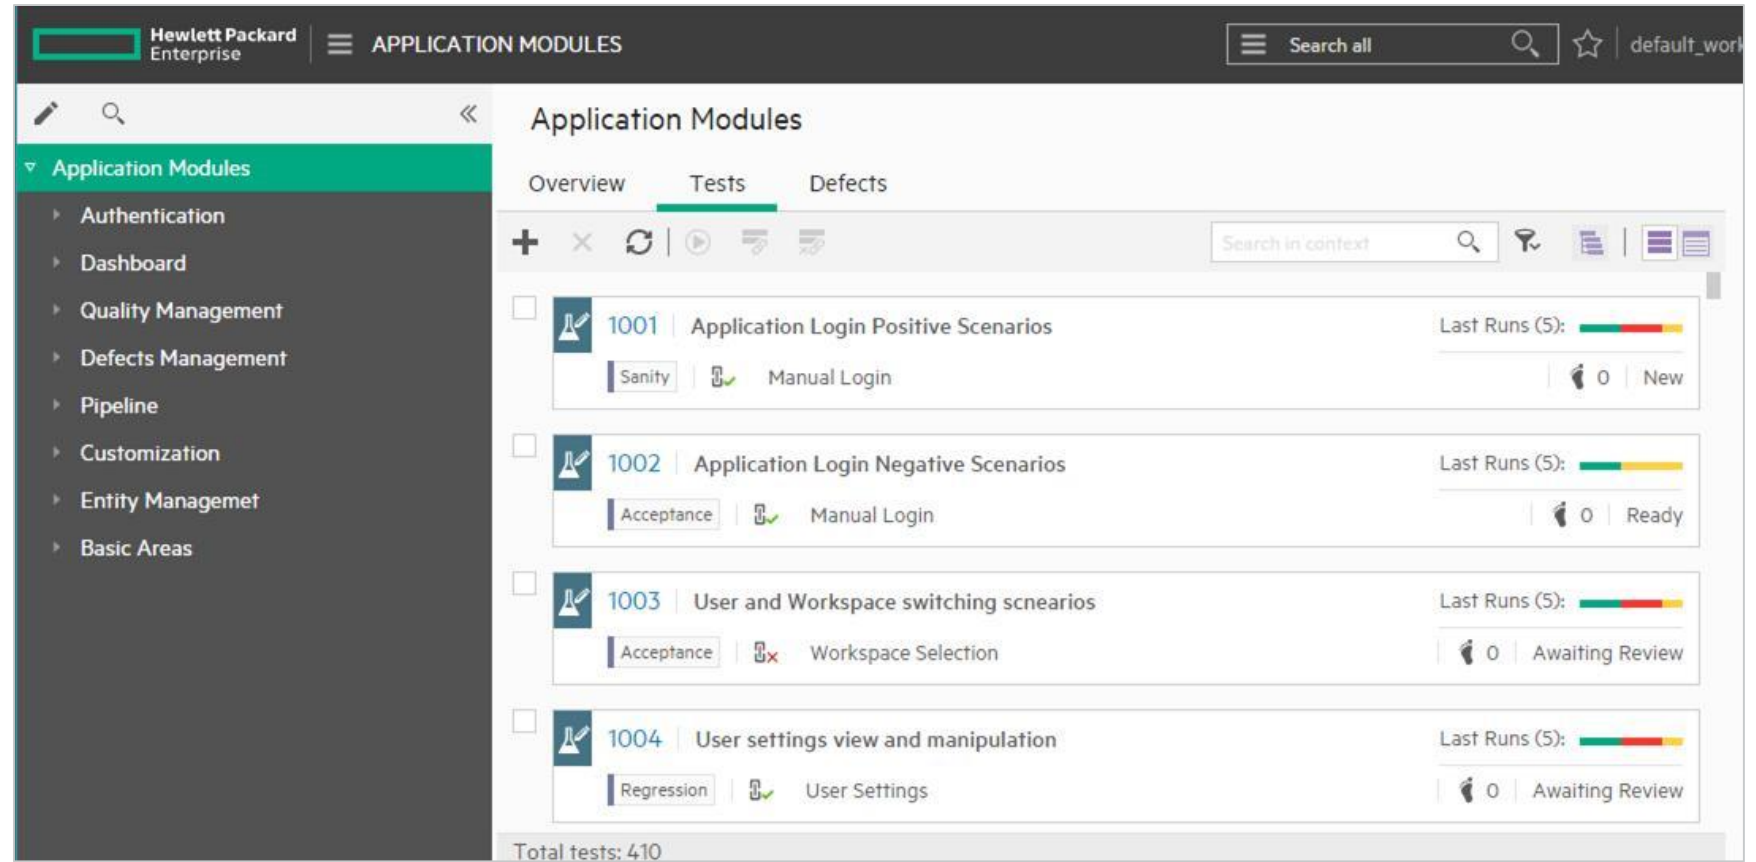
Hewlett Packard Enterprise

APPLICATION MODULES

Search all

default_work

Application Modules

Authentication

Dashboard

Quality Management

Defects Management

Pipeline

Customization

Entity Managemet

Basic Areas

Application Modules

Overview

Tests

Defects

Search in context

1001 Application Login Positive Scenarios

Last Runs (5):

Sanity

Manual Login

0 New

1002 Application Login Negative Scenarios

Last Runs (5):

Acceptance

Manual Login

0 Ready

1003 User and Workspace switching scnearios

Last Runs (5):

Acceptance

Workspace Selection

0 Awaiting Review

1004 User settings view and manipulation

Last Runs (5):

Regression

User Settings

0 Awaiting Review

Total tests: 410